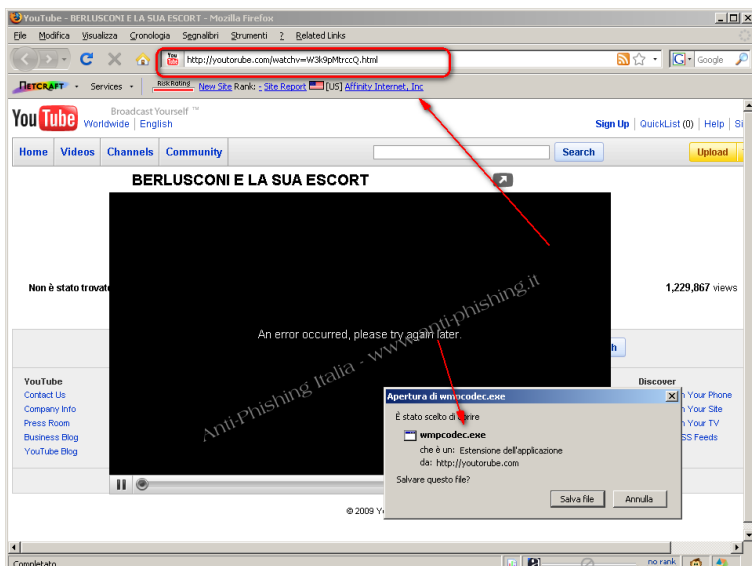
YouTube - BERLUSCONI E LA SUA ESCORT - Mozilla Firefox

File Modifica Visualizza Cronologia Segnalibri Strumenti ? Related Links

http://youtorube.com/watchv=W3k9pMtrccQ.html

Google

NETCRAFT Services Risk Rating New Site Rank: - Site Report [US] Affinity Internet, Inc

YouTube Broadcast Yourself ™ Worldwide | English

Sign Up | QuickList (0) | Help | Si

Home Videos Channels Community

Search Upload

BERLUSCONI E LA SUA ESCORT

Non è stato trovato

1,229,867 views

An error occurred, please try again later.

Anti-Phishing Italia - www.anti-phishing.it

YouTube
Contact Us
Company Info
Press Room
Business Blog
YouTube Blog

Discover
Your Phone
Your Site
Your TV
SS Feeds

Apertura di wmpcodec.exe

È stato scelto di aprire

wmpcodec.exe

che è un: Estensione dell'applicazione
da: http://youtorube.com

Salvare questo file?

Salva file Annulla

© 2009 Yo

Completato

no rank